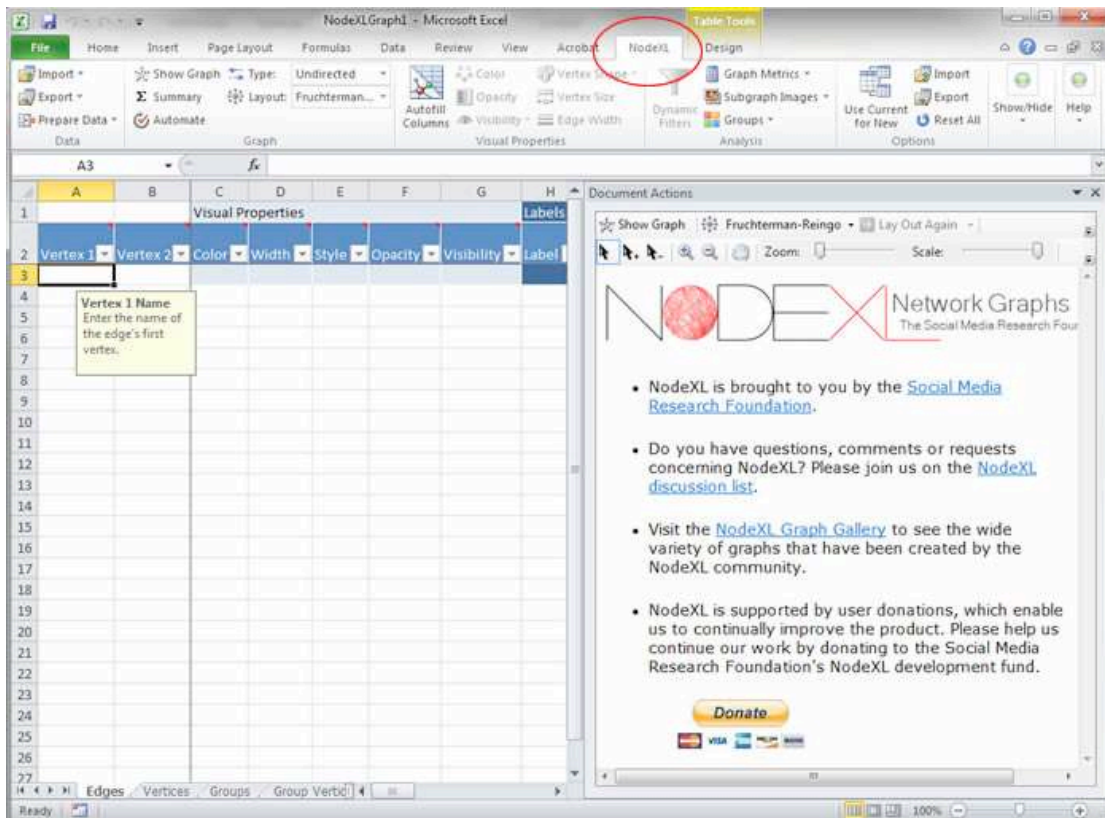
NodeXLGraph1 - Microsoft Excel

Table Tools

File Home Insert Page Layout Formulas Data Review View Acrobat NodeXL Design

Import Export Prepare Data Data

Show Graph Type: Undirected Summary Layout: Fruchterman... Automate Graph

Autofill Columns Color Opacity Visibility Vertex Shape Vertex Size Edge Width Visual Properties

Dynamic Filters Graph Metrics Subgraph Images Groups Analysis

Use Current for New Import Export Reset All Options

Show/Hide Help

A3 $f_x$

| | A | B | C | D | E | F | G | H |
|---|---|---|---|---|---|---|---|---|
| 1 | | | Visual Properties | | | | | Labels |
| 2 | Vertex 1 | Vertex 2 | Color | Width | Style | Opacity | Visibility | Label |
| 3 | | | | | | | | |

Vertex 1 Name
Enter the name of the edge's first vertex.

4 5 6 7 8 9 10 11 12 13 14 15 16 17 18 19 20 21 22 23 24 25 26 27

Edges Vertices Groups Group Vertic

Ready

Document Actions

Show Graph Fruchterman-Reingo Lay Out Again

Zoom: Scale:

NODEXL Network Graphs
The Social Media Research Foun

• NodeXL is brought to you by the Social Media Research Foundation.

• Do you have questions, comments or requests concerning NodeXL? Please join us on the NodeXL discussion list.

• Visit the NodeXL Graph Gallery to see the wide variety of graphs that have been created by the NodeXL community.

• NodeXL is supported by user donations, which enable us to continually improve the product. Please help us continue our work by donating to the Social Media Research Foundation's NodeXL development fund.

Donate

VISA

100%